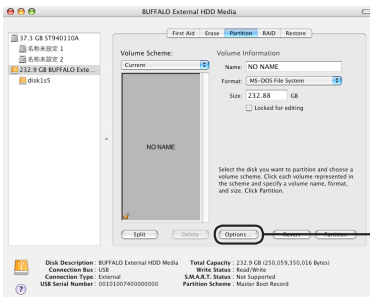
BUFFALO External HDD Media

37.3 GB ST940110A
名称未設定 1
名称未設定 2
232.9 GB BUFFALO Exte...
disk1s5

First Aid | Erase | Partition | RAID | Restore

Volume Scheme:
Current

NO NAME

Volume Information
Name: NO NAME
Format: MS-DOS File System
Size: 232.88 GB
Locked for editing

Select the disk you want to partition and choose a volume scheme. Click each volume represented in the scheme and specify a volume name, format, and size. Click Partition.

Split | Delete | Options... | Revert | Partition

Disk Description : BUFFALO External HDD Media
Connection Bus : USB
Connection Type : External
USB Serial Number : 00101007400000000
Total Capacity : 232.9 GB (250,059,350,016 Bytes)
Write Status : Read/Write
S.M.A.R.T. Status : Not Supported
Partition Scheme : Master Boot Record

?